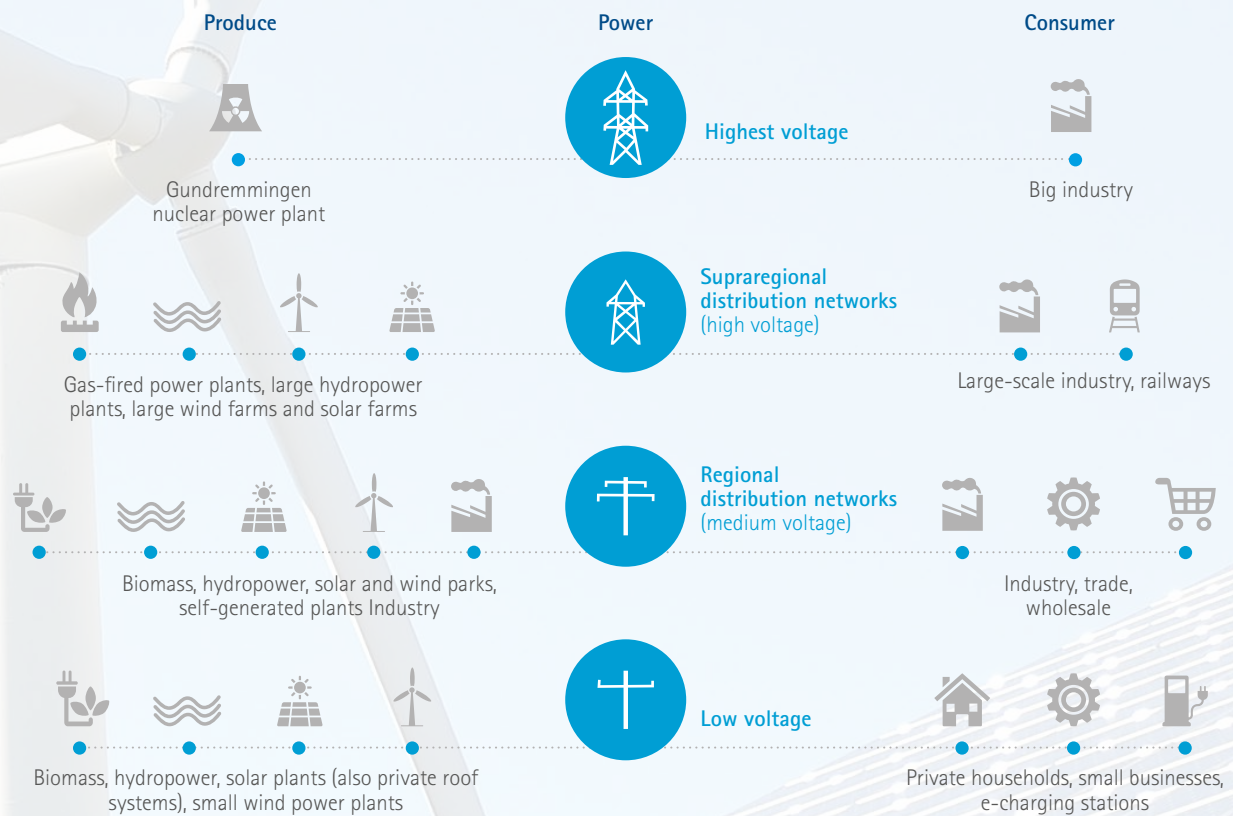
Produce

Power

Consumer

Highest voltage

Gundremmingen nuclear power plant

Big industry

Supraregional distribution networks (high voltage)

Gas-fired power plants, large hydropower plants, large wind farms and solar farms

Large-scale industry, railways

Regional distribution networks (medium voltage)

Biomass, hydropower, solar and wind parks, self-generated plants Industry

Industry, trade, wholesale

Low voltage

Biomass, hydropower, solar plants (also private roof systems), small wind power plants

Private households, small businesses, e-charging stations